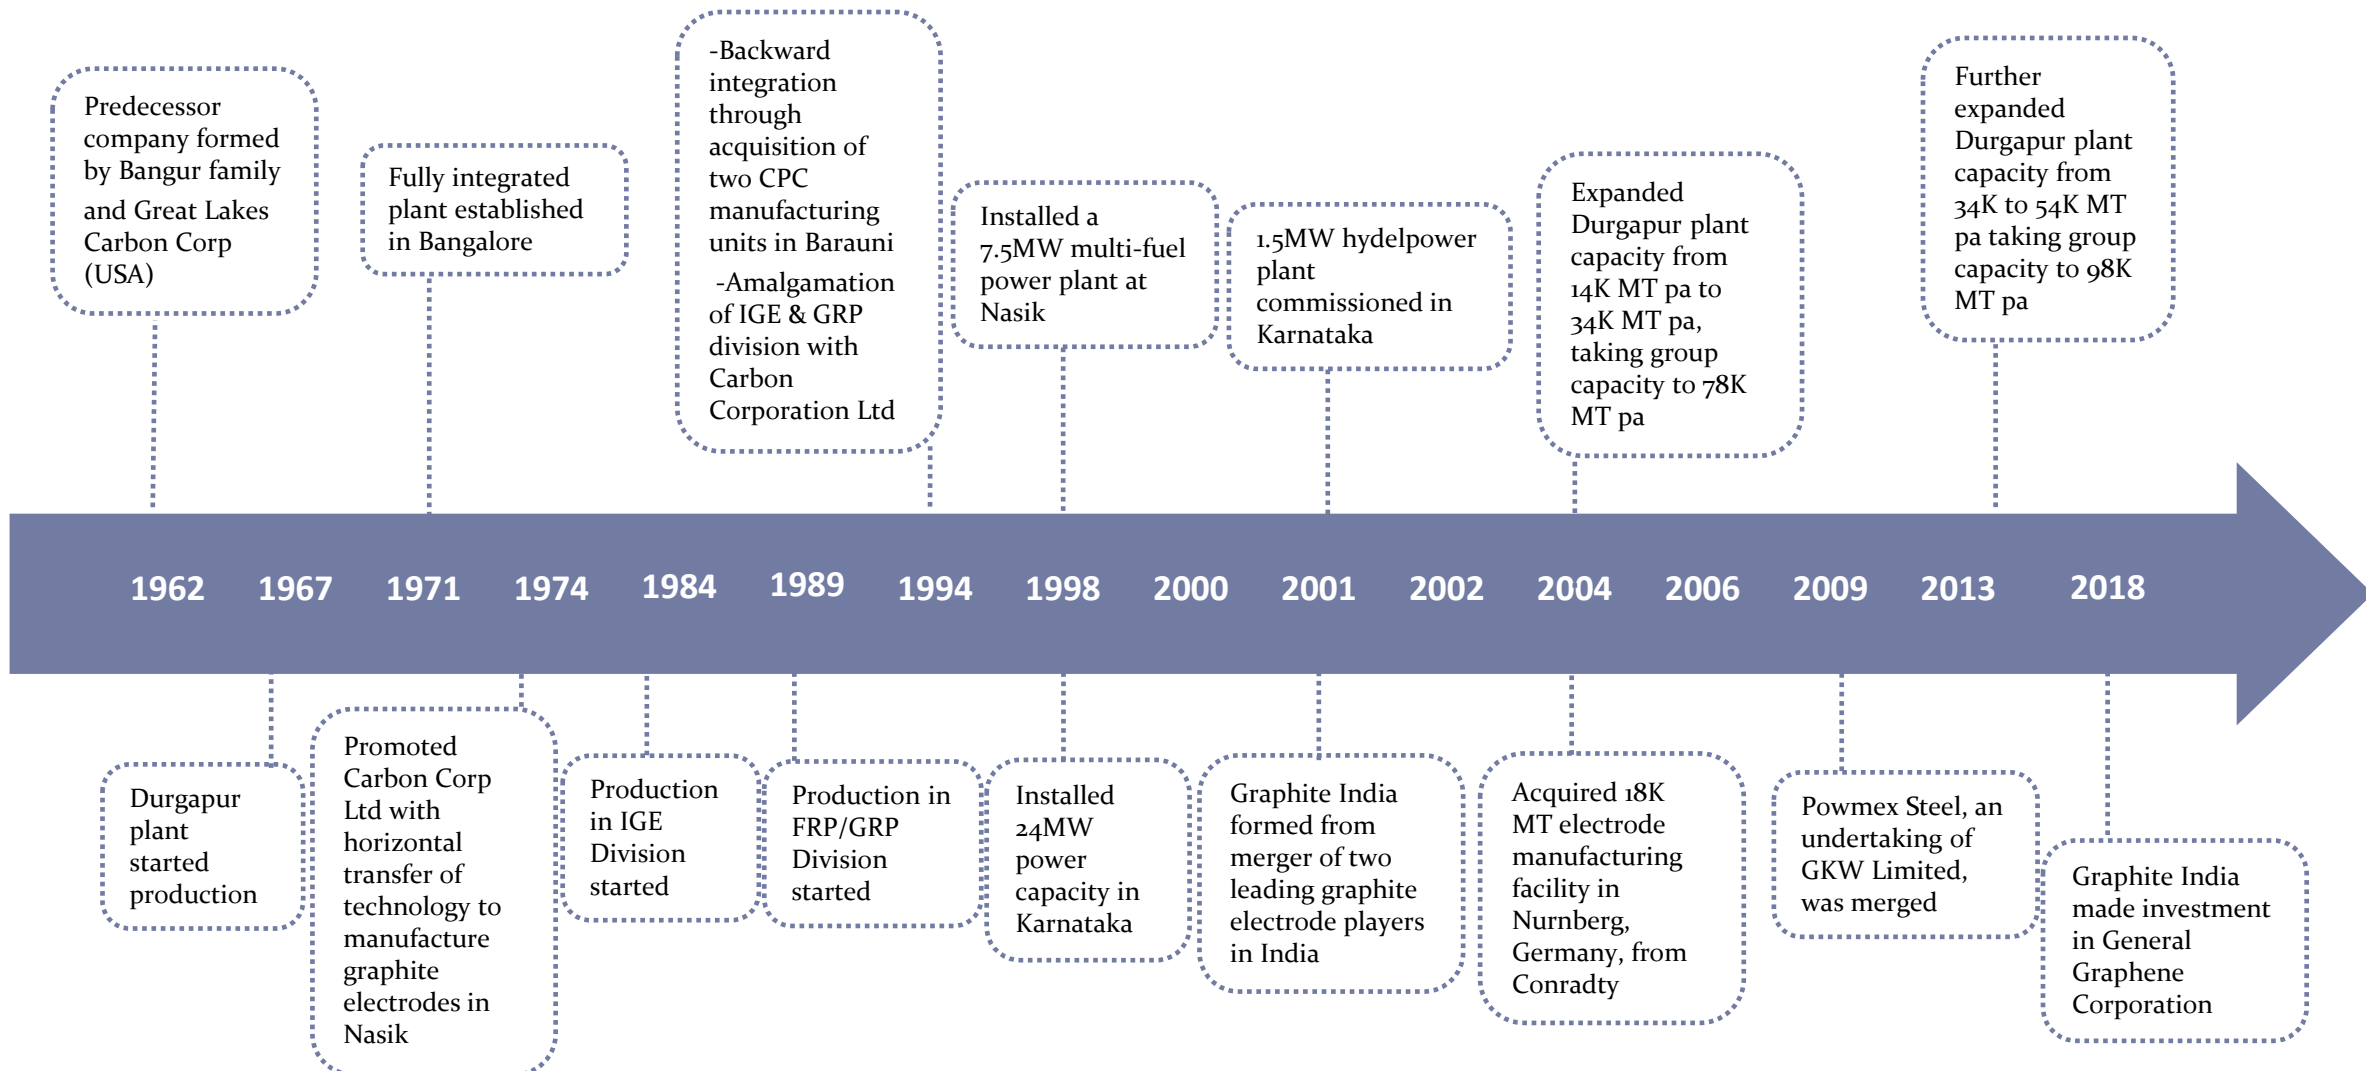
Predecessor company formed by Bangur family and Great Lakes Carbon Corp (USA)

Fully integrated plant established in Bangalore

-Backward integration through acquisition of two CPC manufacturing units in Barauni

-Amalgamation of IGE & GRP division with Carbon Corporation Ltd

Installed a 7.5MW multi-fuel power plant at Nasik

1.5MW hydelpower plant commissioned in Karnataka

Expanded Durgapur plant capacity from 14K MT pa to 34K MT pa, taking group capacity to 78K MT pa

Further expanded Durgapur plant capacity from 34K to 54K MT pa taking group capacity to 98K MT pa

1962 1967 1971 1974 1984 1989 1994 1998 2000 2001 2002 2004 2006 2009 2013 2018

Durgapur plant started production

Promoted Carbon Corp Ltd with horizontal transfer of technology to manufacture graphite electrodes in Nasik

Production in IGE Division started

Production in FRP/GRP Division started

Installed 24MW power capacity in Karnataka

Graphite India formed from merger of two leading graphite electrode players in India

Acquired 18K MT electrode manufacturing facility in Nurnberg, Germany, from Conradty

Powmex Steel, an undertaking of GKW Limited, was merged

Graphite India made investment in General Graphene Corporation